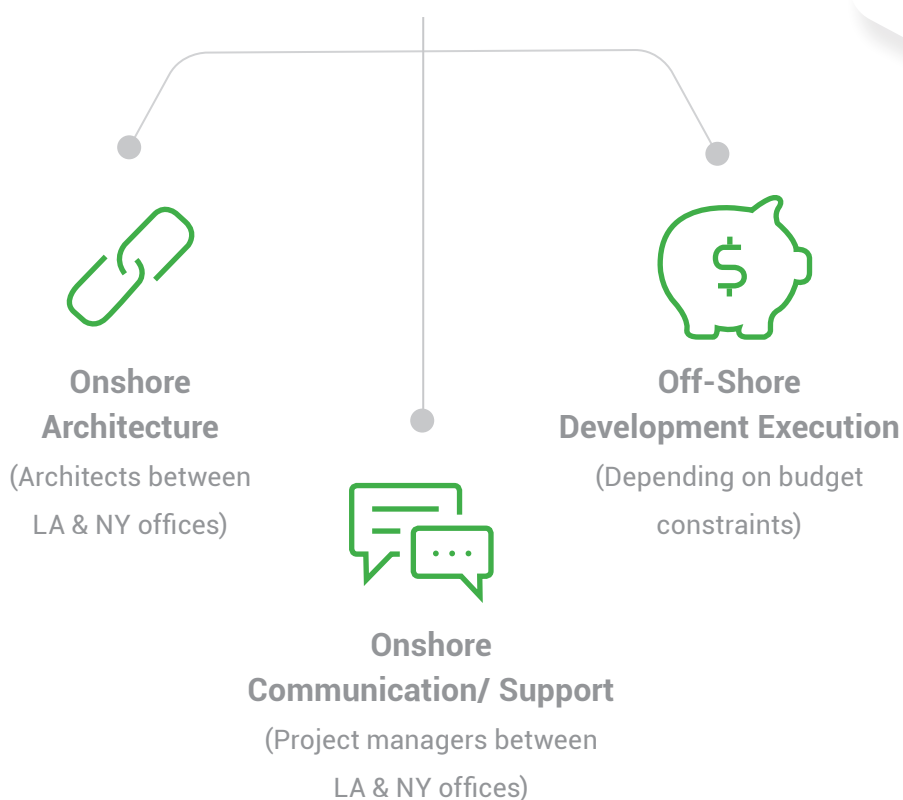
Onshore Architecture
(Architects between LA & NY offices)

Off-Shore Development Execution
(Depending on budget constraints)

$

Onshore Communication/ Support
(Project managers between LA & NY offices)